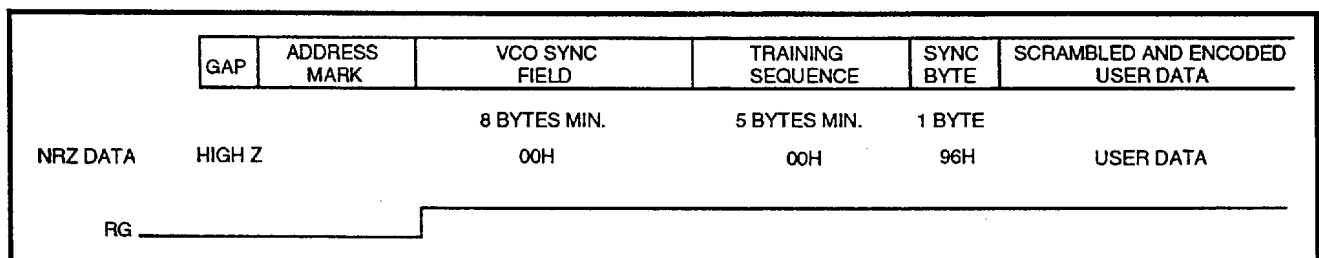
| GAP | ADDRESS MARK | VCO SYNC FIELD | TRAINING SEQUENCE | SYNC BYTE | SCRAMBLED AND ENCODED USER DATA |
|---|---|---|---|---|---|
| | | 8 BYTES MIN. | 5 BYTES MIN. | 1 BYTE | |

NRZ DATA HIGH Z 00H 00H 96H USER DATA

RG